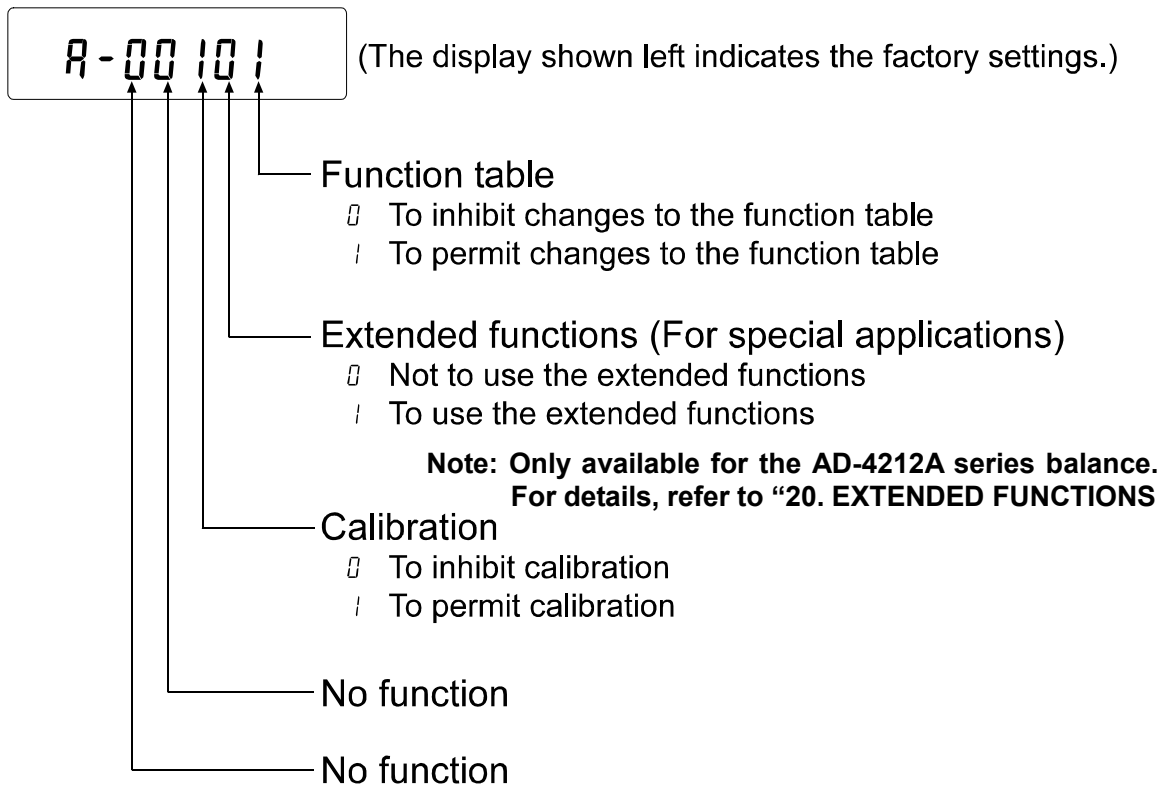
A-00101

(The display shown left indicates the factory settings.)

Function table
0 To inhibit changes to the function table
1 To permit changes to the function table

Extended functions (For special applications)
0 Not to use the extended functions
1 To use the extended functions

Note: Only available for the AD-4212A series balance. For details, refer to "20. EXTENDED FUNCTIONS

Calibration
0 To inhibit calibration
1 To permit calibration

No function

No function